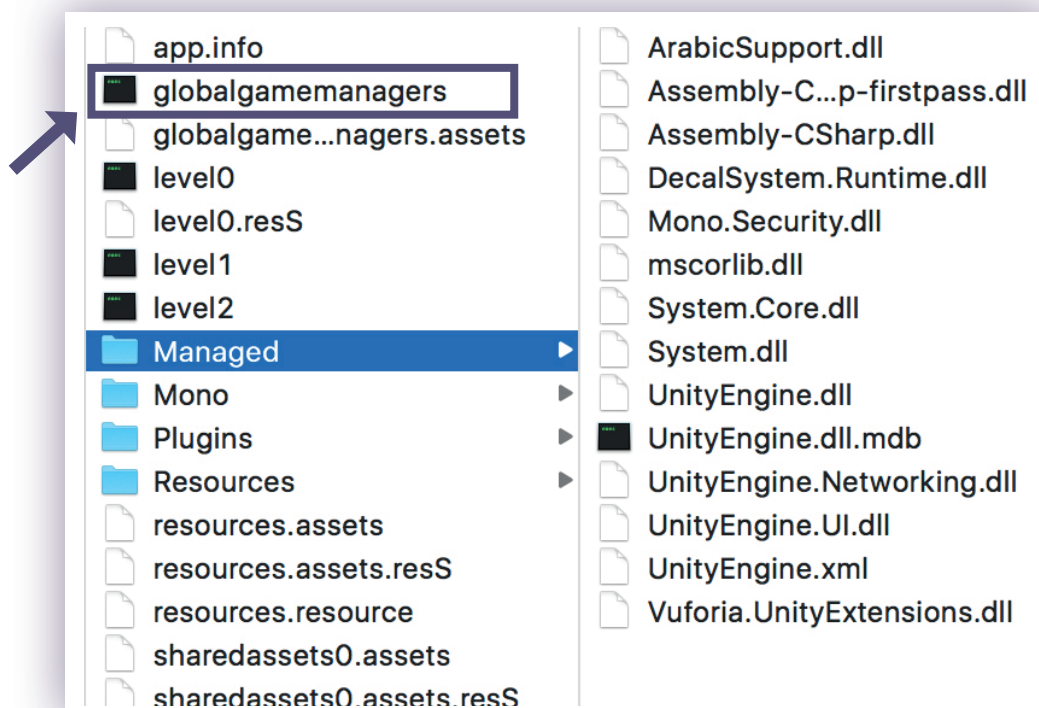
app.info
globalgamemanagers
globalgame...nagers.assets
level0
level0.resS
level1
level2
Managed
Mono
Plugins
Resources
resources.assets
resources.assets.resS
resources.resource
sharedassets0.assets
sharedassets0.assets.resS

ArabicSupport.dll
Assembly-C...p-firstpass.dll
Assembly-CSharp.dll
DecalSystem.Runtime.dll
Mono.Security.dll
mscorlib.dll
System.Core.dll
System.dll
UnityEngine.dll
UnityEngine.dll.mdb
UnityEngine.Networking.dll
UnityEngine.UI.dll
UnityEngine.xml
Vuforia.UnityExtensions.dll